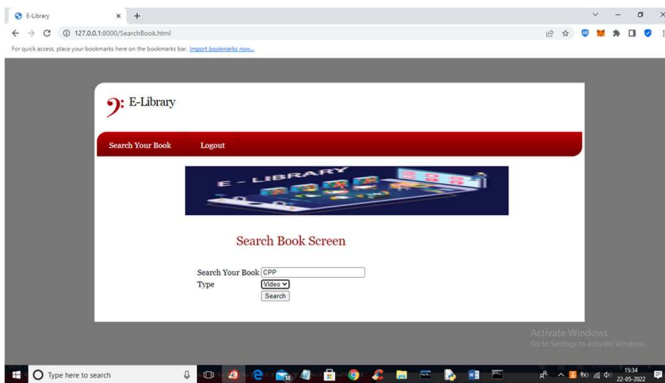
E-Library
127.0.0.1:8000/SearchBook.html
For quick access, place your bookmarks here on the bookmarks bar. Import bookmarks now...

E-Library

Search Your Book
Logout

E - LIBRARY

Search Book Screen

Search Your Book CPP
Type Video
Search

Activate Windows
Go to Settings to activate Windows.

Type here to search
15:34
22-05-2022